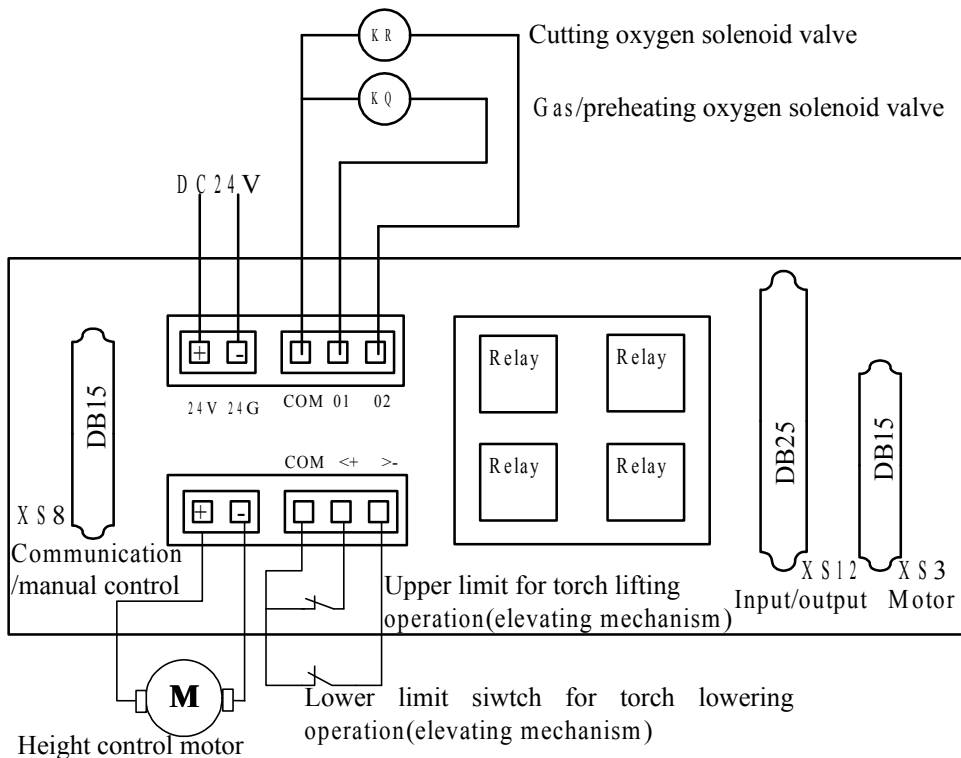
KR

Cutting oxygen solenoid valve

KQ

Gas/preheating oxygen solenoid valve

DC24V

DB15

XS8

Communication /manual control

24V 24G

COM 01 02

COM <+ >-

Relay

Relay

Relay

Relay

DB25

DB15

Upper limit for torch lifting operation(elevating mechanism)

XS12 Input/output

XS3 Motor

M

Lower limit siwtch for torch lowering operation(elevating mechanism)

Height control motor